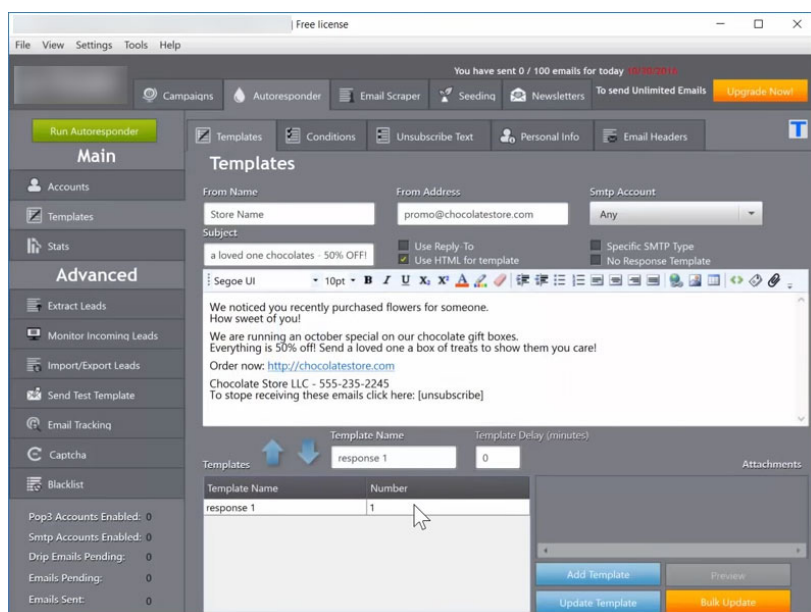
| Free license

File View Settings Tools Help

You have sent 0 / 100 emails for today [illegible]

Campaigns Autoresponder Email Scraper Seeding Newsletters To send Unlimited Emails Upgrade Now!

Run Autoresponder

Main

Accounts

Templates

Stats

Advanced

Extract Leads

Monitor Incoming Leads

Import/Export Leads

Send Test Template

Email Tracking

Captcha

Blacklist

Pop3 Accounts Enabled: 0
Smtp Accounts Enabled: 0
Drip Emails Pending: 0
Emails Pending: 0
Emails Sent: 0

Templates Conditions Unsubscribe Text Personal Info Email Headers

T

Templates

From Name
Store Name

From Address
promo@chocolatestore.com

Smtp Account
Any

Subject
a loved one chocolates - 50% OFF!

Use Reply-To
Use HTML for template

Specific SMTP Type
No Response Template

Segoe UI 10pt B I U

We noticed you recently purchased flowers for someone.
How sweet of you!

We are running an october special on our chocolate gift boxes.
Everything is 50% off! Send a loved one a box of treats to show them you care!

Order now: http://chocolatestore.com

Chocolate Store LLC - 555-235-2245
To stope receiving these emails click here: [unsubscribe]

Templates

Template Name
response 1

Template Delay (minutes)
0

Attachments

| Template Name | Number |
|---|---|
| response 1 | 1 |

Add Template

Preview

Update Template

Bulk Update